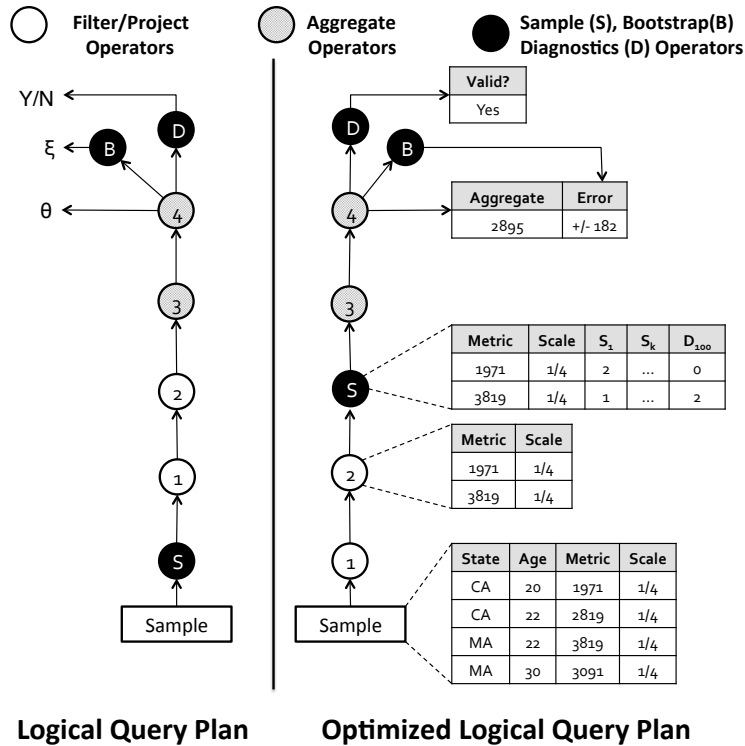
Filter/Project Operators

Aggregate Operators

Sample (S), Bootstrap(B) Diagnostics (D) Operators

Y/N

ξ

θ

D

B

4

3

2

1

S

Sample

| Valid? |
|---|
| Yes |

D

B

| Aggregate | Error |
|---|---|
| 2895 | +/- 182 |

4

3

| Metric | Scale | $S_1$ | $S_k$ | $D_{100}$ |
|---|---|---|---|---|
| 1971 | 1/4 | 2 | ... | 0 |
| 3819 | 1/4 | 1 | ... | 2 |

S

| Metric | Scale |
|---|---|
| 1971 | 1/4 |
| 3819 | 1/4 |

2

1

| State | Age | Metric | Scale |
|---|---|---|---|
| CA | 20 | 1971 | 1/4 |
| CA | 22 | 2819 | 1/4 |
| MA | 22 | 3819 | 1/4 |
| MA | 30 | 3091 | 1/4 |

Sample

Logical Query Plan

Optimized Logical Query Plan